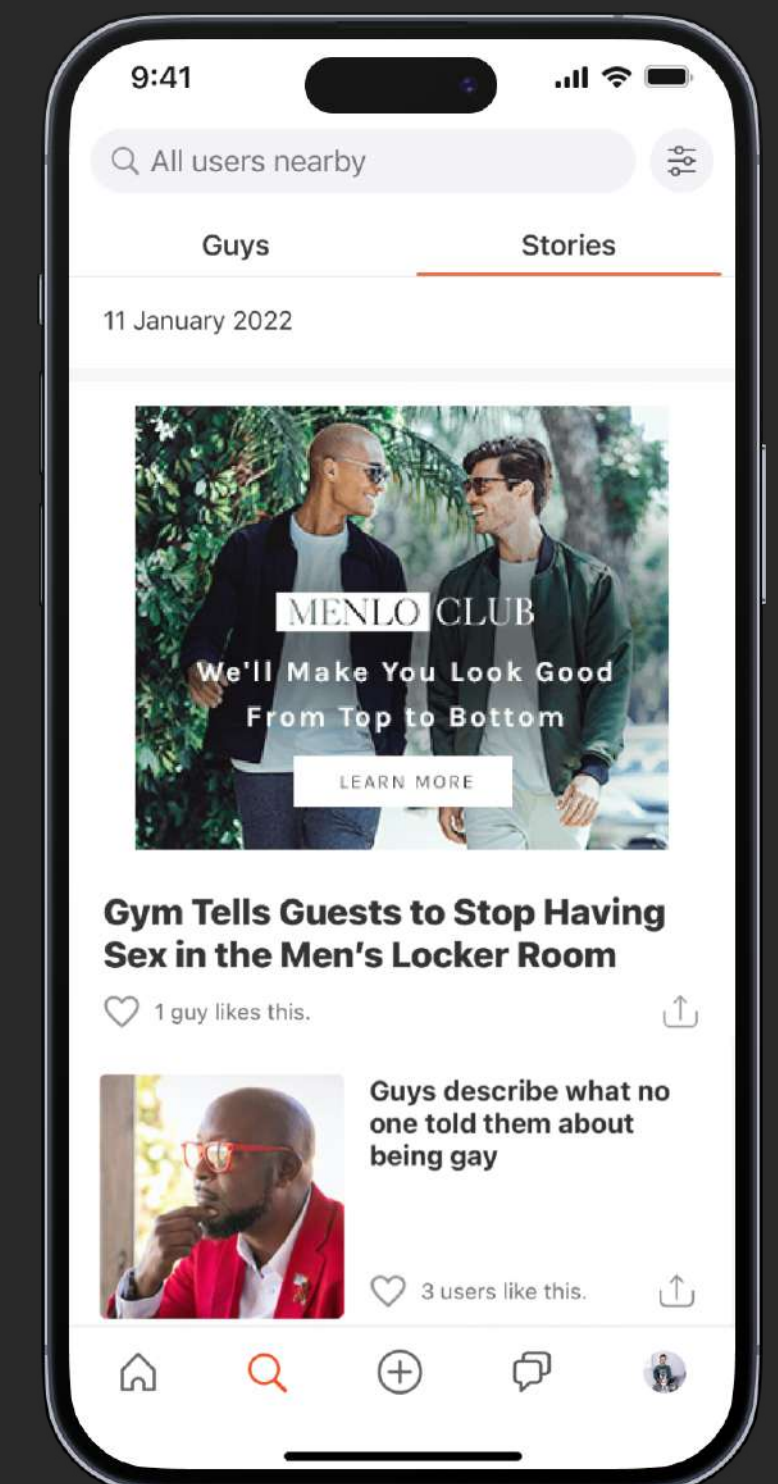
9:41

All users nearby

Guys

Stories

11 January 2022

MENLO CLUB

We'll Make You Look Good From Top to Bottom

LEARN MORE

Gym Tells Guests to Stop Having Sex in the Men's Locker Room

1 guy likes this.

Guys describe what no one told them about being gay

3 users like this.